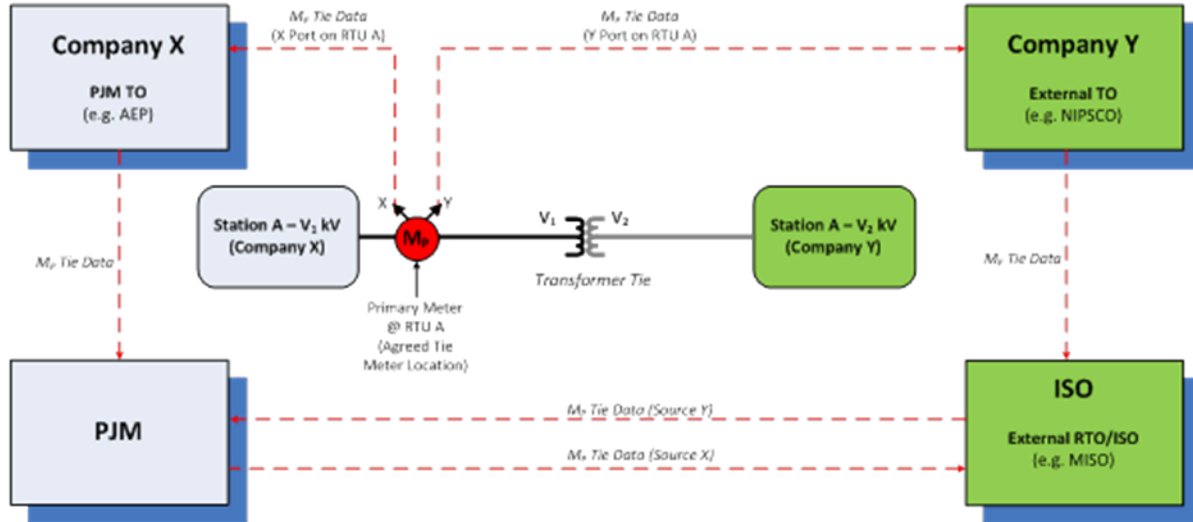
Company X

PJM TO
(e.g. AEP)

$M_P$ Tie Data
(X Port on RTU A)

$M_P$ Tie Data
(Y Port on RTU A)

Company Y

External TO
(e.g. NIPSCO)

X

Y

Station A – $V_1$ kV
(Company X)

$M_P$

$V_1$

$V_2$

Station A – $V_2$ kV
(Company Y)

$M_P$ Tie Data

Transformer Tie

$M_P$ Tie Data

Primary Meter
@ RTU A
(Agreed Tie
Meter Location)

PJM

$M_P$ Tie Data (Source Y)

$M_P$ Tie Data (Source X)

ISO

External RTO/ISO
(e.g. MISO)